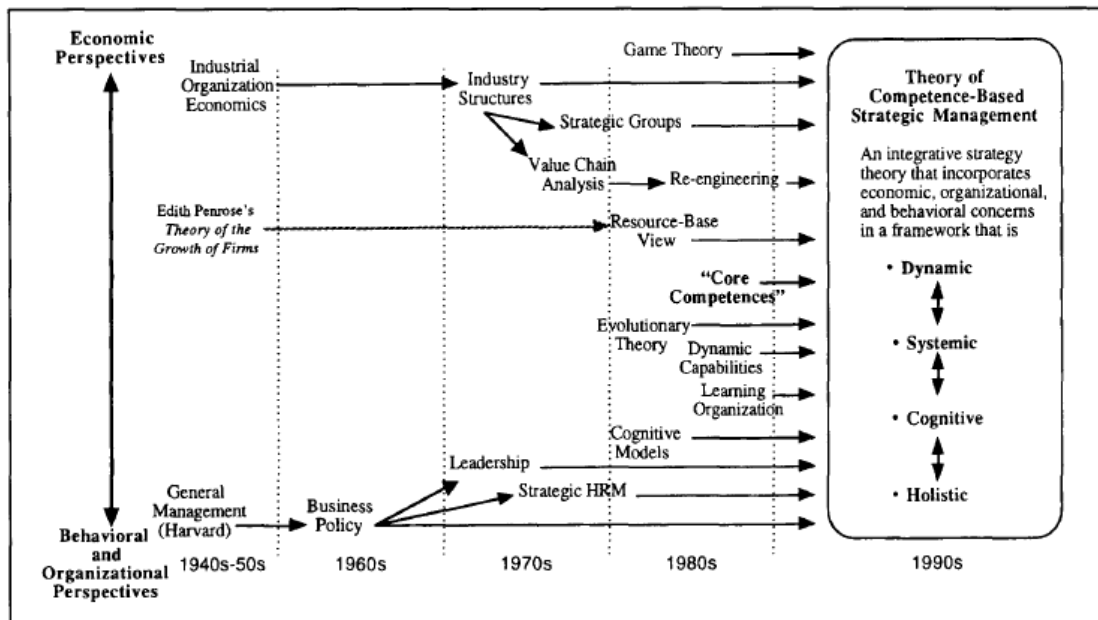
Economic Perspectives

Industrial Organization Economics

Game Theory

Industry Structures

Strategic Groups

Value Chain Analysis

Re-engineering

Edith Penrose's *Theory of the Growth of Firms*

Resource-Base View

"Core Competences"

Evolutionary Theory

Dynamic Capabilities

Learning Organization

Cognitive Models

Leadership

Strategic HRM

General Management (Harvard)

Business Policy

Theory of Competence-Based Strategic Management

An integrative strategy theory that incorporates economic, organizational, and behavioral concerns in a framework that is

• Dynamic

• Systemic

• Cognitive

• Holistic

Behavioral and Organizational Perspectives

1940s-50s

1960s

1970s

1980s

1990s